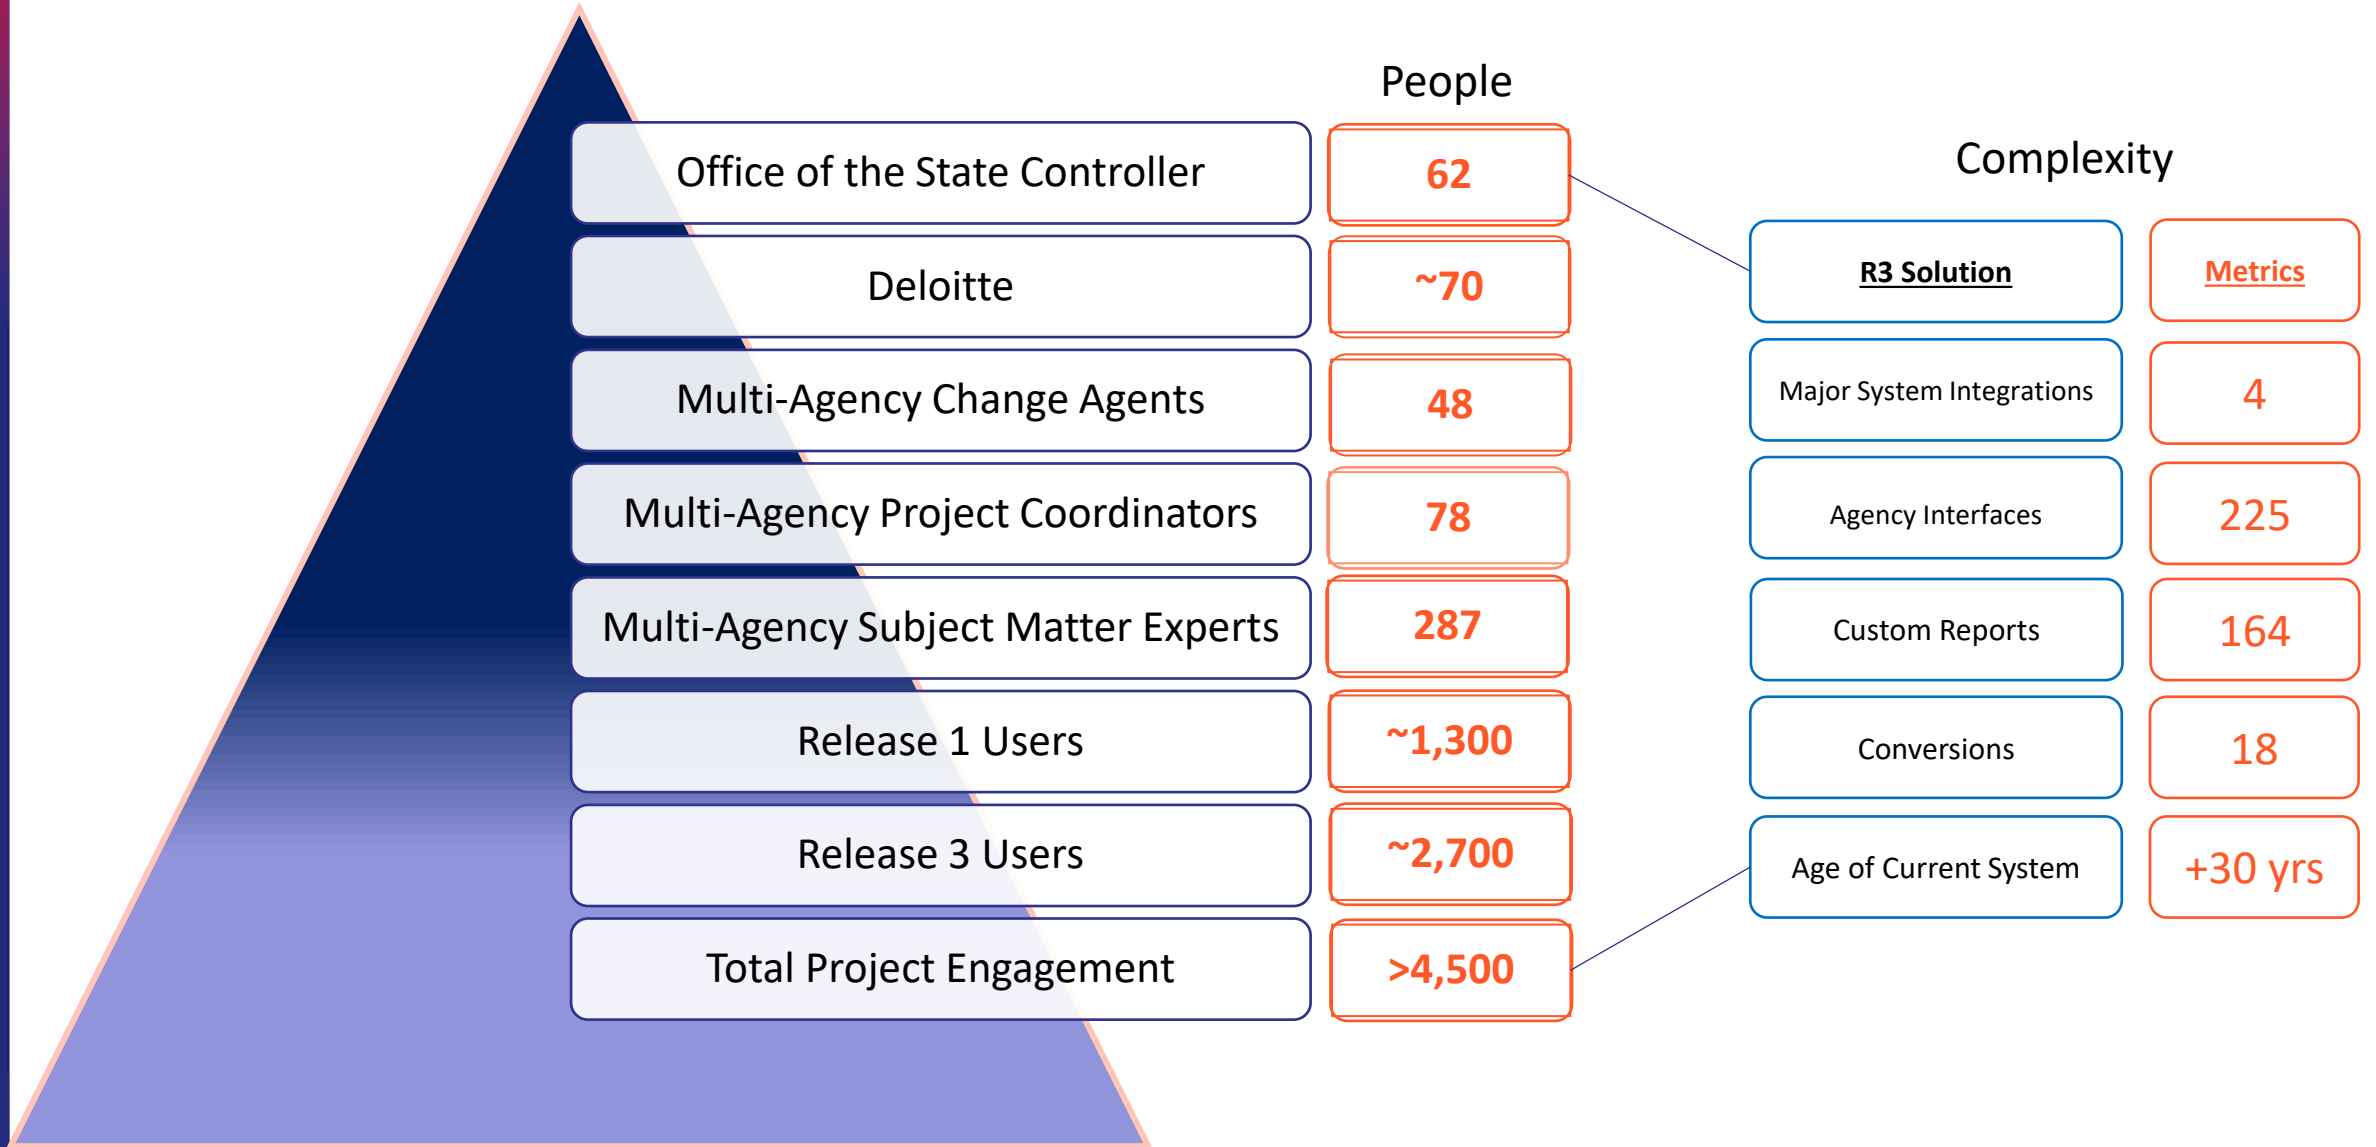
People

| | |
|---|---|
| Office of the State Controller | 62 |
| Deloitte | ~70 |
| Multi-Agency Change Agents | 48 |
| Multi-Agency Project Coordinators | 78 |
| Multi-Agency Subject Matter Experts | 287 |
| Release 1 Users | ~1,300 |
| Release 3 Users | ~2,700 |
| Total Project Engagement | >4,500 |

Complexity

| R3 Solution | Metrics |
|---|---|
| Major System Integrations | 4 |
| Agency Interfaces | 225 |
| Custom Reports | 164 |
| Conversions | 18 |
| Age of Current System | +30 yrs |